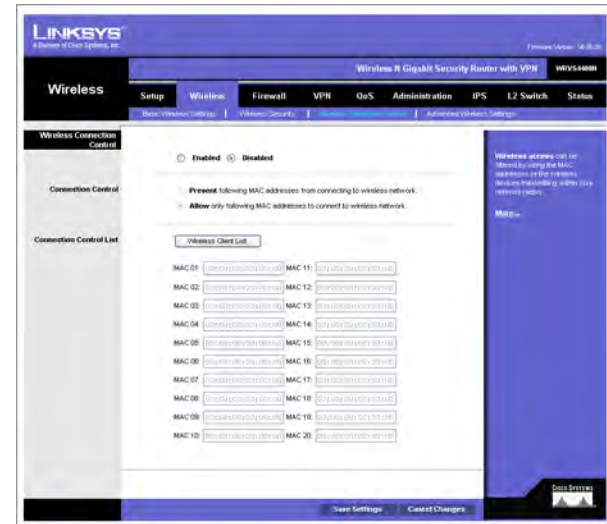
LINKSYS
A Division of Cisco Systems, Inc.

Firmware Version: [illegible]

Wireless N Gigabit Security Router with VPN WRVS4400N

Wireless

Setup | Wireless | Firewall | VPN | QoS | Administration | IPS | L2 Switch | Status

Basic Wireless Settings | Wireless Security | Wireless Connection Control | Advanced Wireless Settings

Wireless Connection Control

Enabled Disabled

Connection Control

Prevent following MAC addresses from connecting to wireless network.

Allow only following MAC addresses to connect to wireless network.

Connection Control List

Wireless Client List

MAC 01: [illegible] MAC 11: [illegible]
MAC 02: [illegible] MAC 12: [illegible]
MAC 03: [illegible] MAC 13: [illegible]
MAC 04: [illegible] MAC 14: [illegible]
MAC 05: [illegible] MAC 15: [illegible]
MAC 06: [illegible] MAC 16: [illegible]
MAC 07: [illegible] MAC 17: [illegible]
MAC 08: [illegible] MAC 18: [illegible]
MAC 09: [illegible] MAC 19: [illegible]
MAC 10: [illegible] MAC 20: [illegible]

Wireless access can be filtered by using the MAC addresses of the wireless devices transmitting within your network radius.

More...

Save Settings Cancel Changes

Cisco Systems